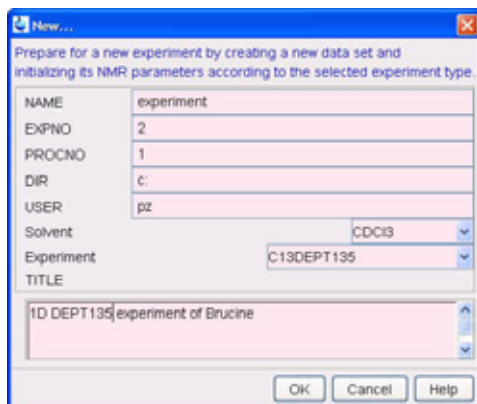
New...

Prepare for a new experiment by creating a new data set and initializing its NMR parameters according to the selected experiment type.

| NAME | experiment |
|---|---|
| EXPNO | 2 |
| PROCNO | 1 |
| DIR | c: |
| USER | pz |
| Solvent | CDCl3 |
| Experiment | C13DEPT135 |

TITLE

1D DEPT135 experiment of Brucine

OK Cancel Help